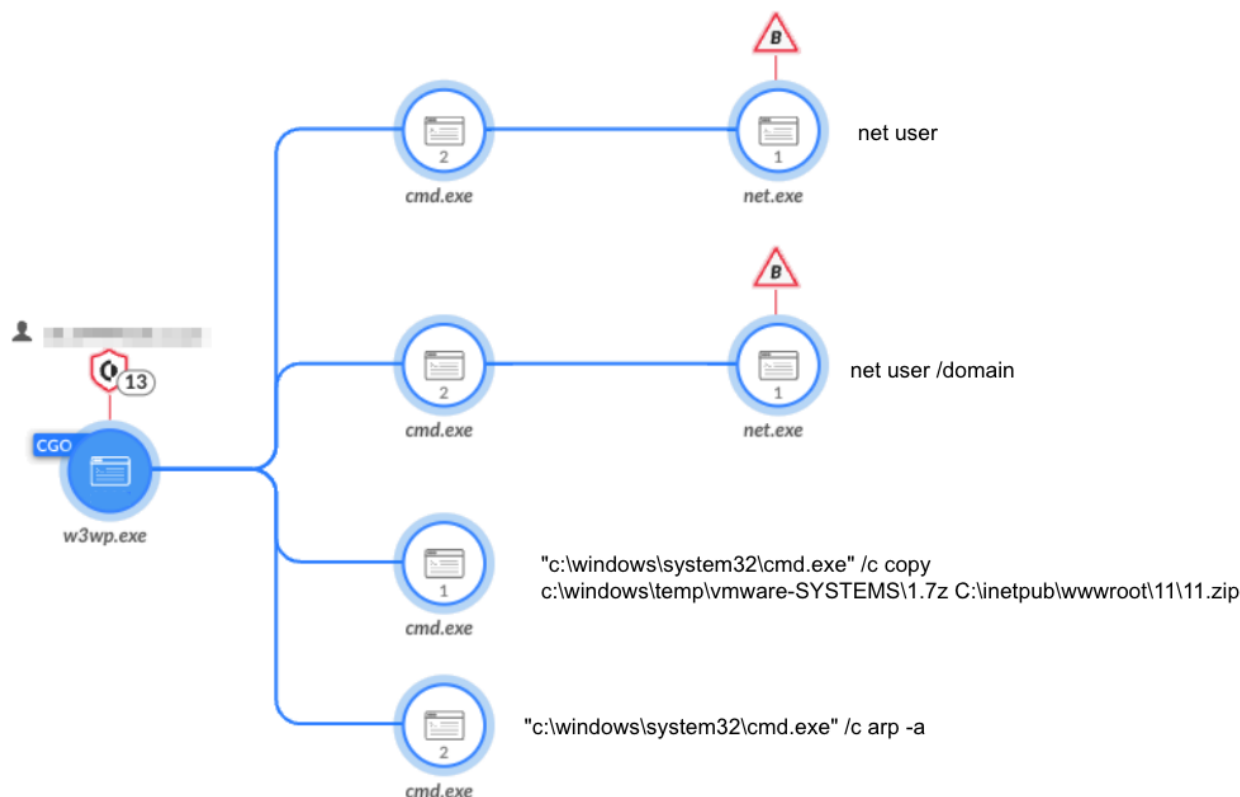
B

2
cmd.exe

1
net.exe

net user

B

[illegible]

13

CGO

w3wp.exe

2
cmd.exe

1
net.exe

net user /domain

1
cmd.exe

"c:\windows\system32\cmd.exe" /c copy c:\windows\temp\vmware-SYSTEMS\1.7z C:\inetpub\wwwroot\11\11.zip

2
cmd.exe

"c:\windows\system32\cmd.exe" /c arp -a